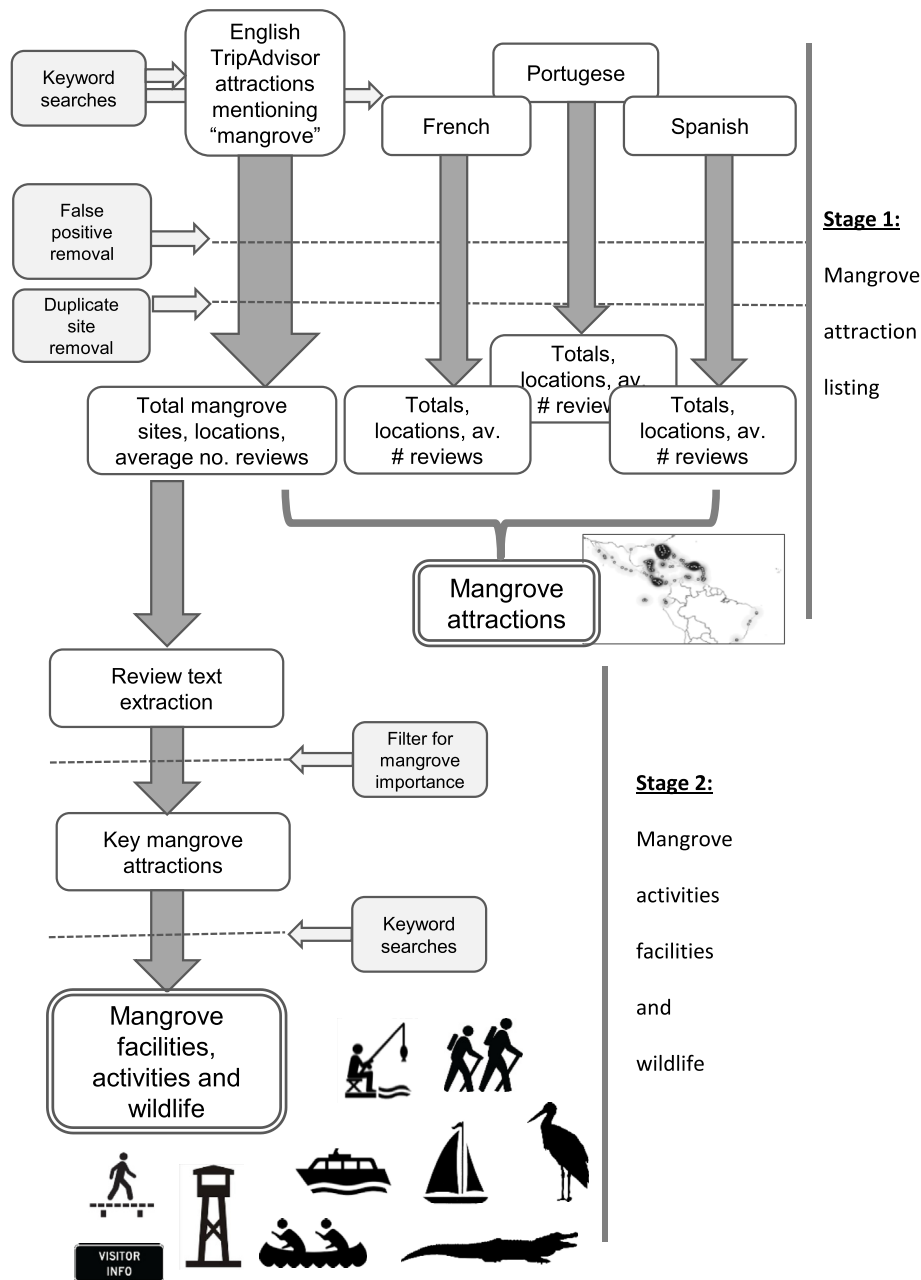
Keyword searches

English TripAdvisor attractions mentioning "mangrove"

Portugese

French

Spanish

Stage 1:

Mangrove

attraction

listing

False positive removal

Duplicate site removal

Totals, locations, av. # reviews

Total mangrove sites, locations, average no. reviews

Totals, locations, av. # reviews

Totals, locations, av. # reviews

Mangrove attractions

Review text extraction

Filter for mangrove importance

Key mangrove attractions

Keyword searches

Mangrove facilities, activities and wildlife

Stage 2:

Mangrove

activities

facilities

and

wildlife

VISITOR INFO